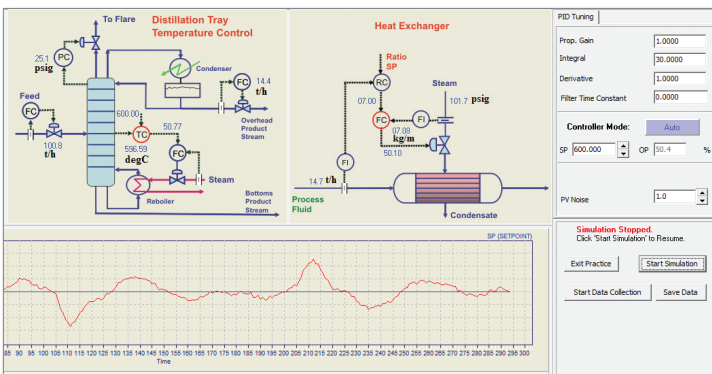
To Flare

Distillation Tray Temperature Control

25.1 psig

PC

Condenser

FC

14.4 t/h

Feed

FC

600.00

TC

596.59 degC

50.77

FC

Overhead Product Stream

100.8 t/h

Steam

Reboiler

Bottoms Product Stream

Heat Exchanger

Ratio SP

RC

07.00

Steam

101.7 psig

FC

FI

07.08 kg/m

50.10

FI

14.7 t/h

Process Fluid

Condensate

PID Tuning

Prop. Gain 1.0000

Integral 30.0000

Derivative 1.0000

Filter Time Constant 0.0000

Controller Mode: Auto

SP 600.000 OP 50.4 %

PV Noise 1.0

Simulation Stopped.
Click 'Start Simulation' to Resume.

Exit Practice

Start Simulation

Start Data Collection

Save Data

SP (SETPOINT)

85 90 95 100 105 110 115 120 125 130 135 140 145 150 155 160 165 170 175 180 185 190 195 200 205 210 215 220 225 230 235 240 245 250 255 260 265 270 275 280 285 290 295 300

Time